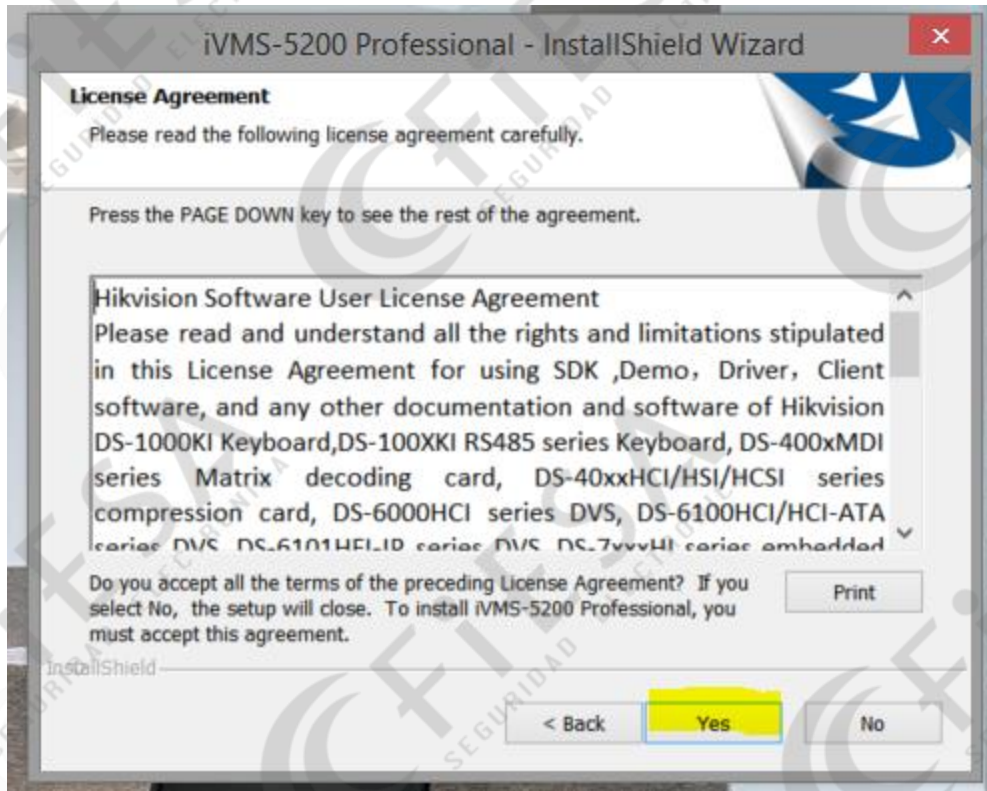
iVMS-5200 Professional - InstallShield Wizard

×

License Agreement

Please read the following license agreement carefully.

Press the PAGE DOWN key to see the rest of the agreement.

Hikvision Software User License Agreement
Please read and understand all the rights and limitations stipulated in this License Agreement for using SDK ,Demo，Driver，Client software, and any other documentation and software of Hikvision DS-1000KI Keyboard,DS-100XKI RS485 series Keyboard, DS-400xMDI series Matrix decoding card, DS-40xxHCI/HSI/HCSI series compression card, DS-6000HCI series DVS, DS-6100HCI/HCI-ATA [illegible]

Do you accept all the terms of the preceding License Agreement? If you select No, the setup will close. To install iVMS-5200 Professional, you must accept this agreement.

Print

InstallShield

< Back

Yes

No